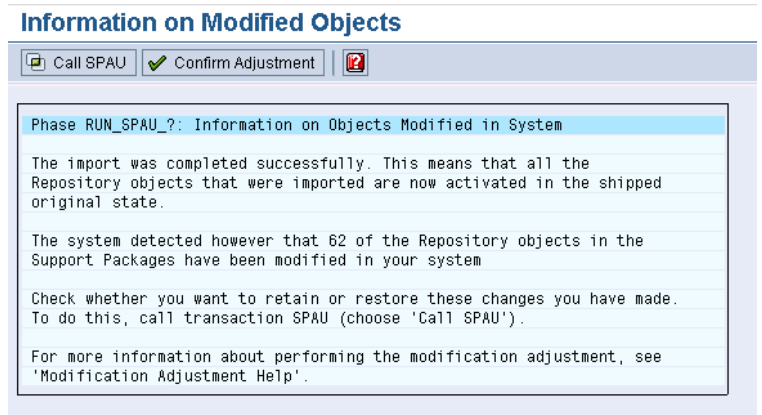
Information on Modified Objects

Call SPAU   Confirm Adjustment

Phase RUN_SPAU_?: Information on Objects Modified in System

The import was completed successfully. This means that all the Repository objects that were imported are now activated in the shipped original state.

The system detected however that 62 of the Repository objects in the Support Packages have been modified in your system

Check whether you want to retain or restore these changes you have made. To do this, call transaction SPAU (choose 'Call SPAU').

For more information about performing the modification adjustment, see 'Modification Adjustment Help'.